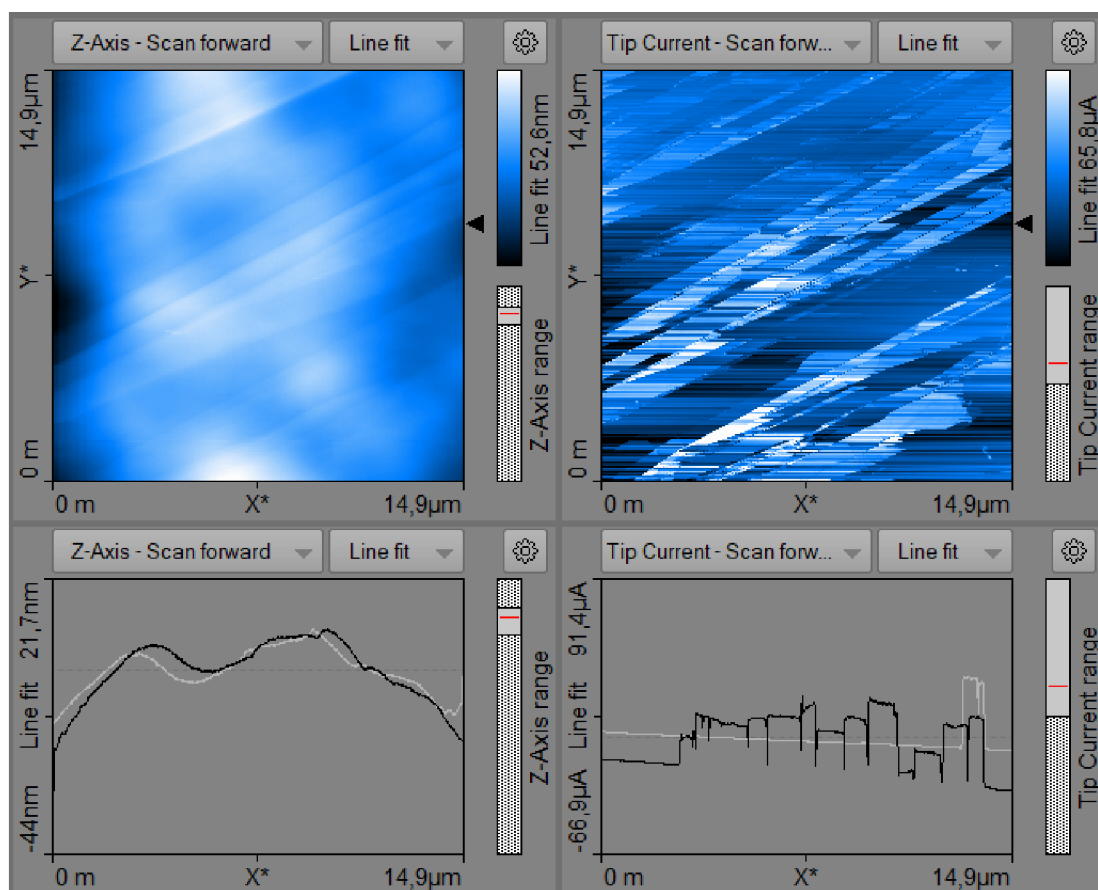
Z-Axis - Scan forward
Line fit
14,9µm
Y*
0 m
0 m
X*
14,9µm
Line fit 52,6nm
Z-Axis range

Tip Current - Scan forw...
Line fit
14,9µm
Y*
0 m
0 m
X*
14,9µm
Line fit 65,8µA
Tip Current range

Z-Axis - Scan forward
Line fit
21,7nm
Line fit
-44nm
0 m
X*
14,9µm
Z-Axis range

Tip Current - Scan forw...
Line fit
91,4µA
Line fit
-66,9µA
0 m
X*
14,9µm
Tip Current range